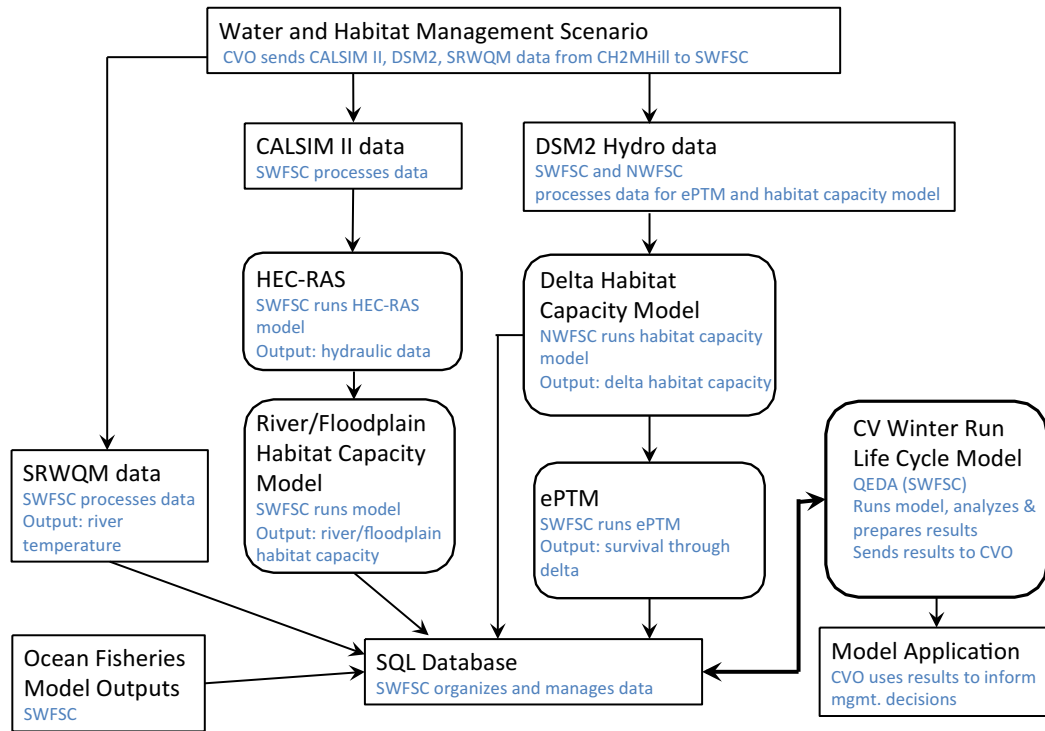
Water and Habitat Management Scenario
CVO sends CALSIM II, DSM2, SRWQM data from CH2MHill to SWFSC

CALSIM II data
SWFSC processes data

DSM2 Hydro data
SWFSC and NWFSC processes data for ePTM and habitat capacity model

HEC-RAS
SWFSC runs HEC-RAS model
Output: hydraulic data

Delta Habitat Capacity Model
NWFSC runs habitat capacity model
Output: delta habitat capacity

River/Floodplain Habitat Capacity Model
SWFSC runs model
Output: river/floodplain habitat capacity

SRWQM data
SWFSC processes data
Output: river temperature

ePTM
SWFSC runs ePTM
Output: survival through delta

CV Winter Run Life Cycle Model
QEDA (SWFSC)
Runs model, analyzes & prepares results
Sends results to CVO

Model Application
CVO uses results to inform mgmt. decisions

Ocean Fisheries Model Outputs
SWFSC

SQL Database
SWFSC organizes and manages data